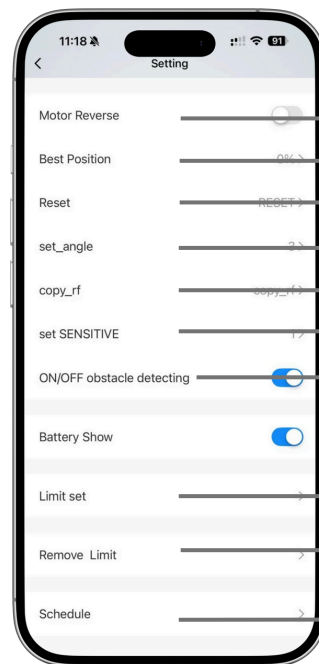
11:18 91
<
Setting

Motor Reverse

Best Position 0% >

Reset RESET >

set_angle 3 >

copy_rf copy_rf >

set SENSITIVE 1 >

ON/OFF obstacle detecting

Battery Show

Limit set >

Remove Limit >

Schedule >